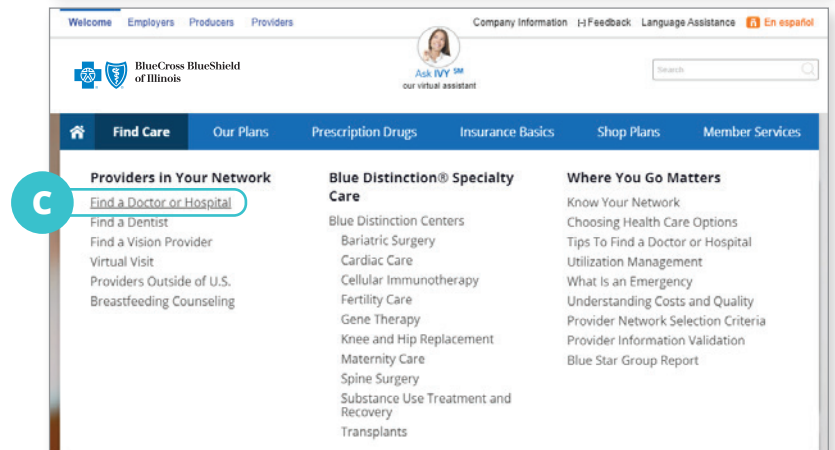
Welcome Employers Producers Providers

Company Information [-] Feedback Language Assistance En español

BlueCross BlueShield of Illinois

Ask IVY SM
our virtual assistant

Search

Find Care Our Plans Prescription Drugs Insurance Basics Shop Plans Member Services

Providers in Your Network
C
Find a Doctor or Hospital
Find a Dentist
Find a Vision Provider
Virtual Visit
Providers Outside of U.S.
Breastfeeding Counseling

Blue Distinction® Specialty Care
Blue Distinction Centers
Bariatric Surgery
Cardiac Care
Cellular Immunotherapy
Fertility Care
Gene Therapy
Knee and Hip Replacement
Maternity Care
Spine Surgery
Substance Use Treatment and Recovery
Transplants

Where You Go Matters
Know Your Network
Choosing Health Care Options
Tips To Find a Doctor or Hospital
Utilization Management
What Is an Emergency
Understanding Costs and Quality
Provider Network Selection Criteria
Provider Information Validation
Blue Star Group Report